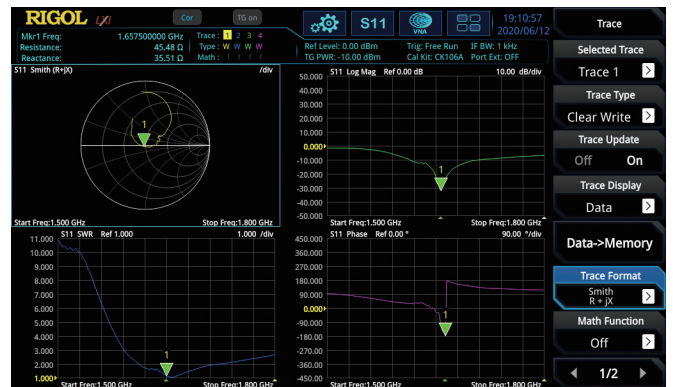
RIGOL UXI
Cor
TG on
S11
VNA
19:10:57
2020/06/12

Mkr1 Freq: 1.657500000 GHz
Resistance: 45.48 Ω
Reactance: 35.51 Ω
Trace: 1 2 3 4
Type: W W W W
Math:
Ref Level: 0.00 dBm
TG PWR: -10.00 dBm
Trig: Free Run
Cal Kit: CK106A
IF BW: 1 kHz
Port Ext: OFF

S11 Smith (R+jX) /div
1
Start Freq:1.500 GHz
Stop Freq:1.800 GHz

S11 Log Mag Ref 0.00 dB 10.00 dB/div
50.000
40.000
30.000
20.000
10.000
0.000
-10.000
-20.000
-30.000
-40.000
-50.000
1
Start Freq:1.500 GHz
Stop Freq:1.800 GHz

S11 SWR Ref 1.000 1.000 /div
11.000
10.000
9.000
8.000
7.000
6.000
5.000
4.000
3.000
2.000
1.000
1
Start Freq:1.500 GHz
Stop Freq:1.800 GHz

S11 Phase Ref 0.00 ° 90.00 °/div
450.00
360.00
270.00
180.00
90.000
0.000
-90.000
-180.00
-270.00
-360.00
-450.00
1
Start Freq:1.500 GHz
Stop Freq:1.800 GHz

Trace
Selected Trace
Trace 1
Trace Type
Clear Write
Trace Update
Off On
Trace Display
Data
Data->Memory
Trace Format
Smith
R + jX
Math Function
Off
1/2